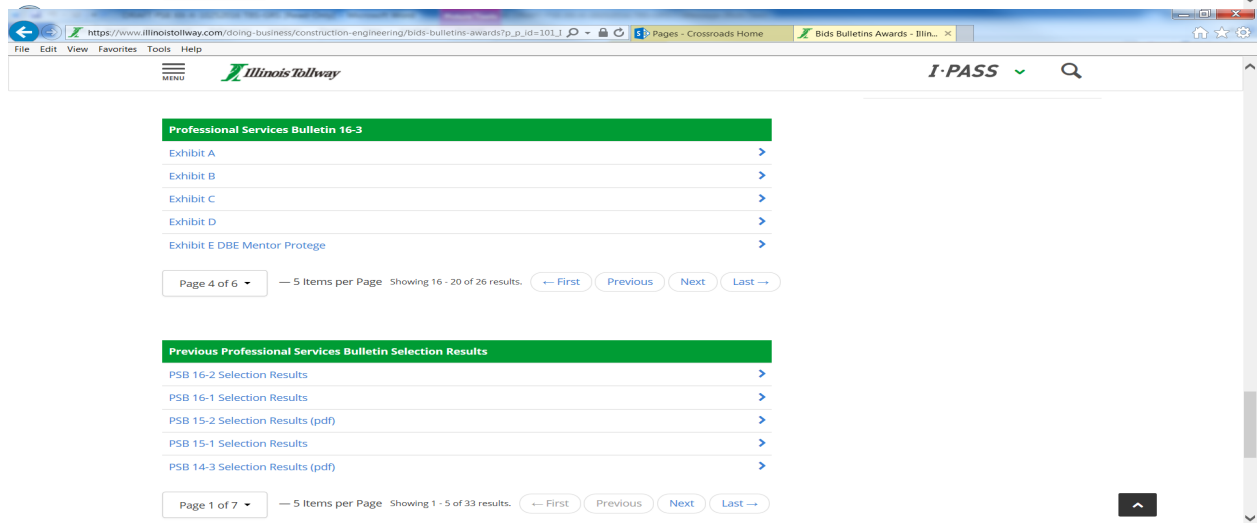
https://www.illinoistollway.com/doing-business/construction-engineering/bids-bulletins-awards?p_p_id=101_I
Pages - Crossroads Home
Bids Bulletins Awards - Illin...
File Edit View Favorites Tools Help
MENU
Illinois Tollway
I·PASS

Professional Services Bulletin 16-3
Exhibit A
Exhibit B
Exhibit C
Exhibit D
Exhibit E DBE Mentor Protege

Page 4 of 6 — 5 Items per Page Showing 16 - 20 of 26 results. ← First Previous Next Last →

Previous Professional Services Bulletin Selection Results
PSB 16-2 Selection Results
PSB 16-1 Selection Results
PSB 15-2 Selection Results (pdf)
PSB 15-1 Selection Results
PSB 14-3 Selection Results (pdf)

Page 1 of 7 — 5 Items per Page Showing 1 - 5 of 33 results. ← First Previous Next Last →